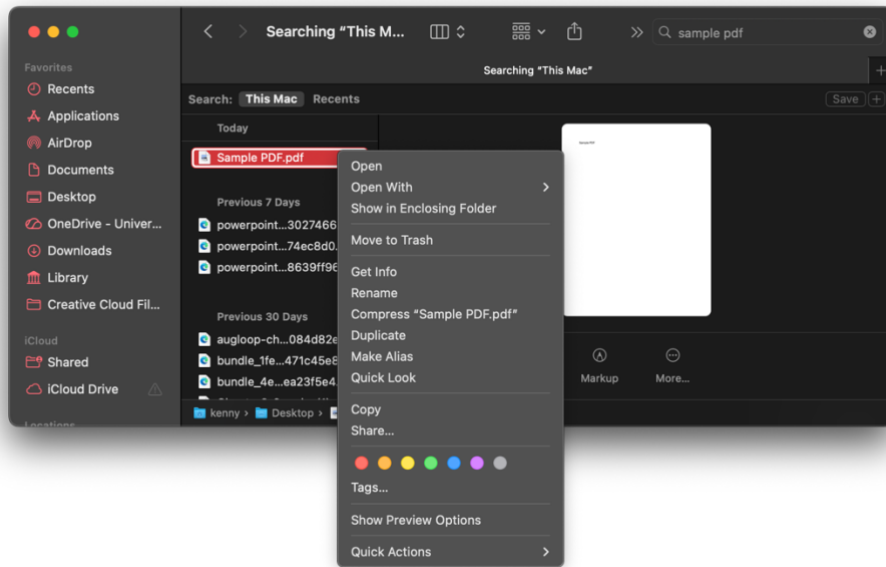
Searching "This M...

sample pdf

Searching "This Mac"

Search: This Mac Recents

Save

Favorites
Recents
Applications
AirDrop
Documents
Desktop
OneDrive - Univer...
Downloads
Library
Creative Cloud Fil...

iCloud
Shared
iCloud Drive

Today
Sample PDF.pdf

Previous 7 Days
powerpoint...3027466
powerpoint...74ec8d0
powerpoint...8639ff96

Previous 30 Days
augloop-ch...084d82e
bundle_1fe...471c45e
bundle_4e...ea23f5e4

kenny › Desktop ›

Open
Open With
Show in Enclosing Folder
Move to Trash
Get Info
Rename
Compress "Sample PDF.pdf"
Duplicate
Make Alias
Quick Look
Copy
Share...
Tags...
Show Preview Options
Quick Actions

Markup
More...